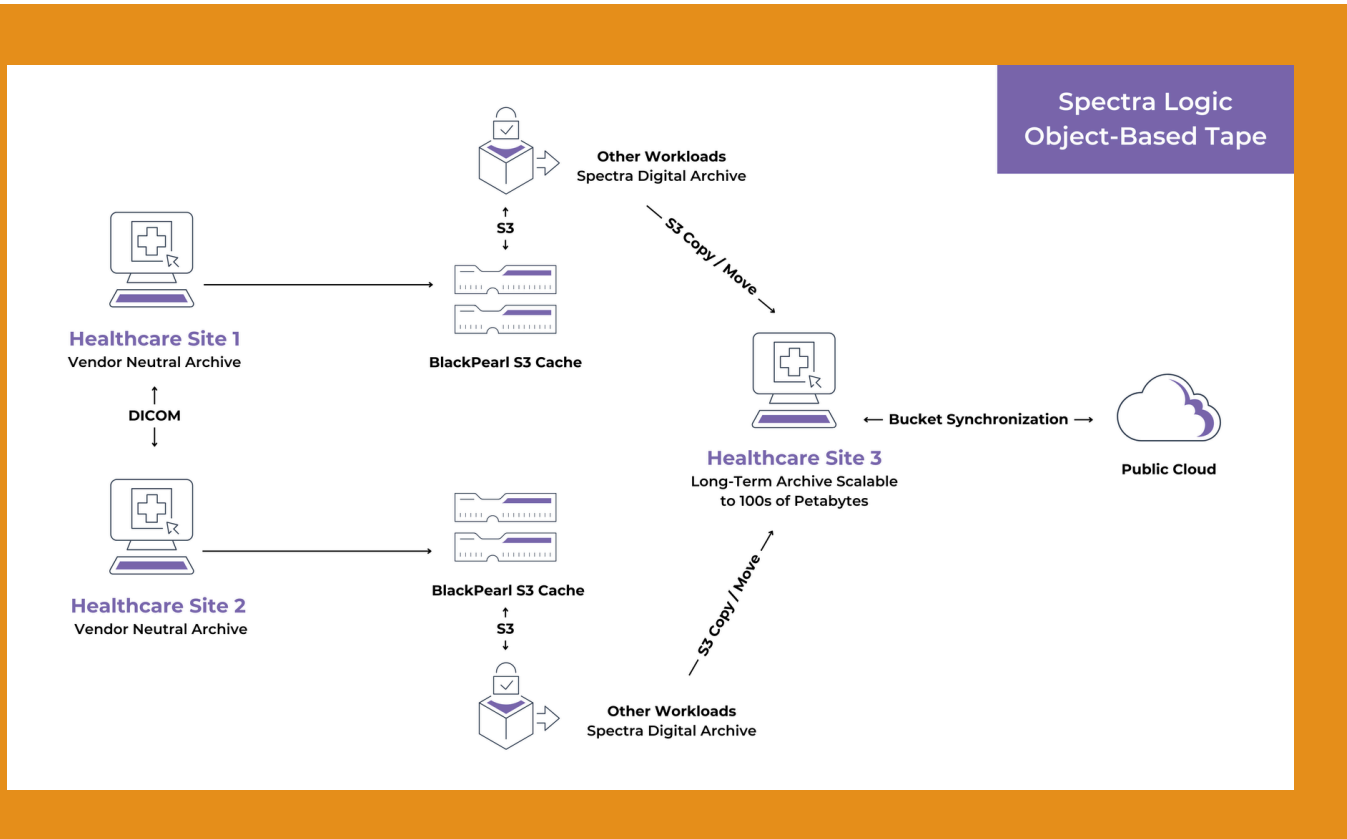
Spectra Logic
Object-Based Tape

Other Workloads
Spectra Digital Archive

S3

S3 Copy / Move

Healthcare Site 1
Vendor Neutral Archive

BlackPearl S3 Cache

DICOM

Healthcare Site 3
Long-Term Archive Scalable to 100s of Petabytes

Bucket Synchronization

Public Cloud

Healthcare Site 2
Vendor Neutral Archive

BlackPearl S3 Cache

S3

S3 Copy / Move

Other Workloads
Spectra Digital Archive